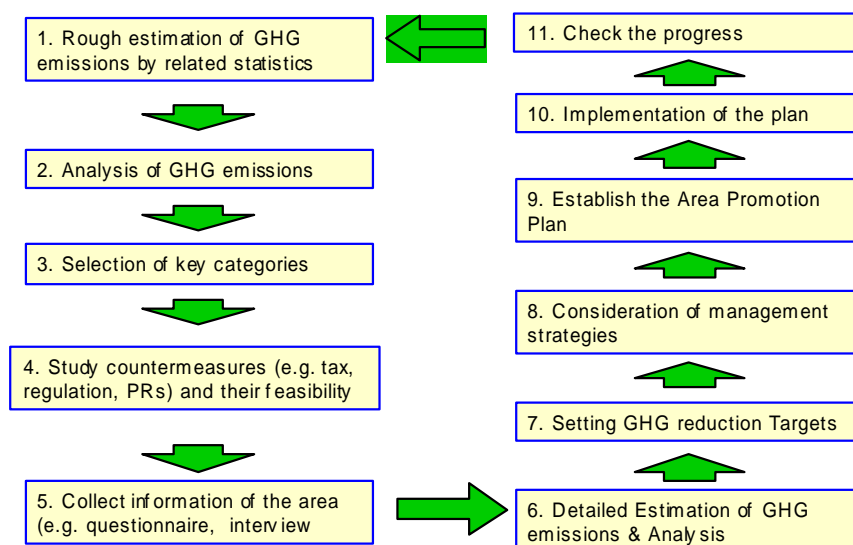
1. Rough estimation of GHG emissions by related statistics

2. Analysis of GHG emissions

3. Selection of key categories

4. Study countermeasures (e.g. tax, regulation, PRs) and their feasibility

5. Collect information of the area (e.g. questionnaire, interview

6. Detailed Estimation of GHG emissions & Analysis

7. Setting GHG reduction Targets

8. Consideration of management strategies

9. Establish the Area Promotion Plan

10. Implementation of the plan

11. Check the progress